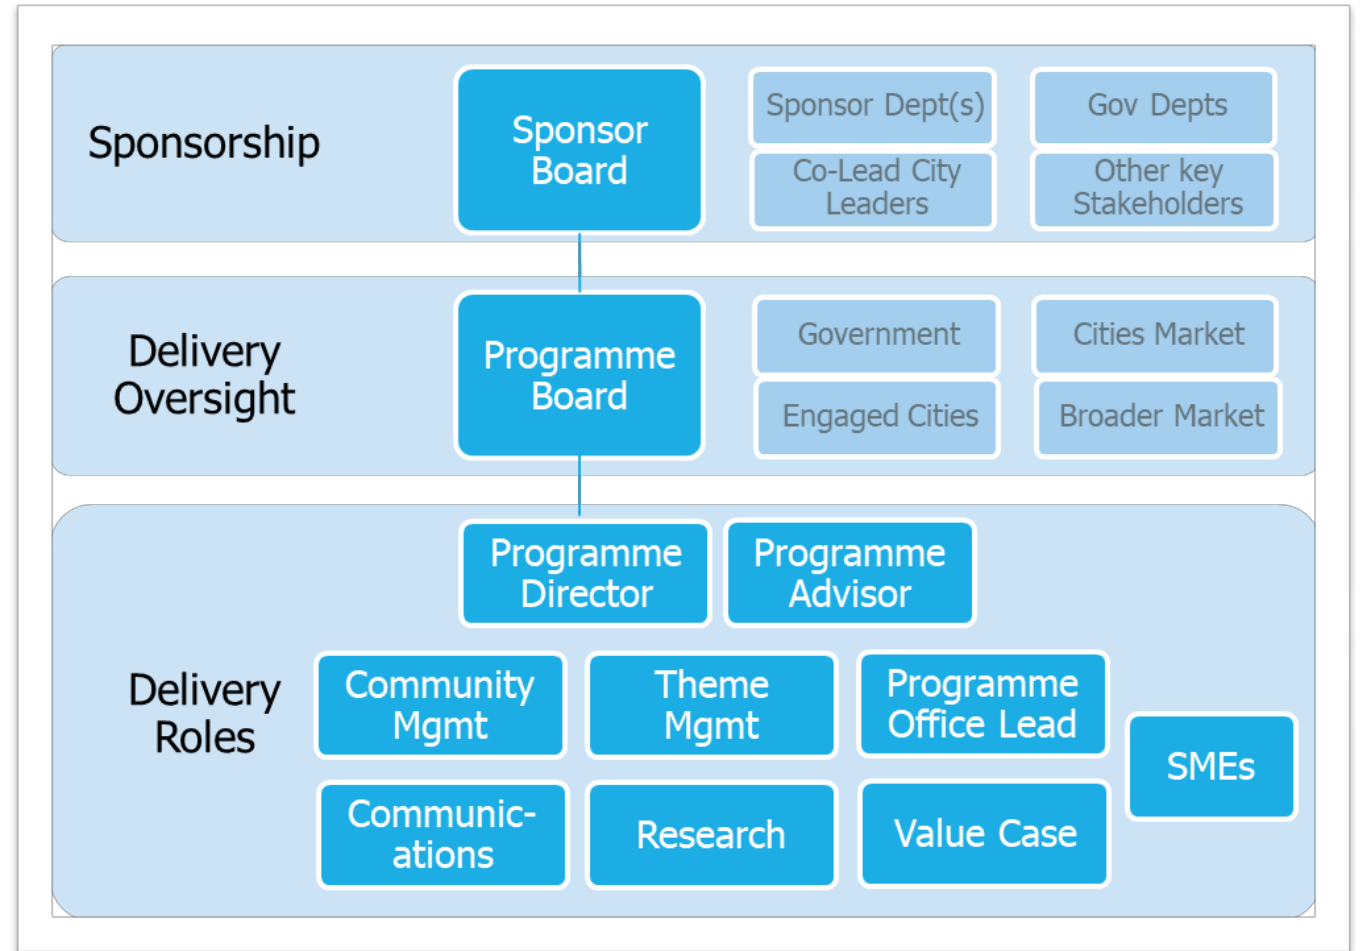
Sponsorship

Sponsor Board

Sponsor Dept(s)

Gov Depts

Co-Lead City Leaders

Other key Stakeholders

Delivery Oversight

Programme Board

Government

Cities Market

Engaged Cities

Broader Market

Programme Director

Programme Advisor

Delivery Roles

Community Mgmt

Theme Mgmt

Programme Office Lead

SMEs

Communic-ations

Research

Value Case